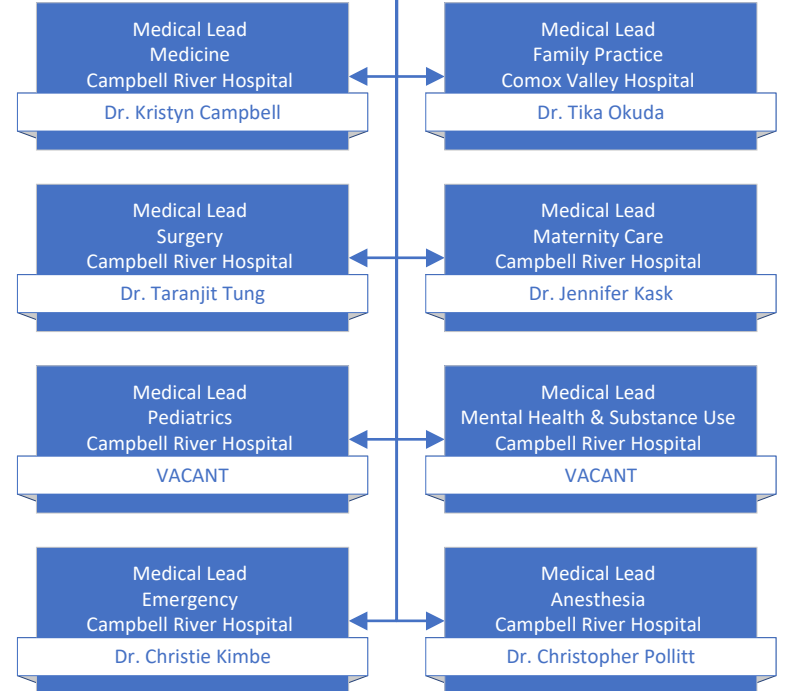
Medical Lead
Medicine
Campbell River Hospital
Dr. Kristyn Campbell

Medical Lead
Family Practice
Comox Valley Hospital
Dr. Tika Okuda

Medical Lead
Surgery
Campbell River Hospital
Dr. Taranjit Tung

Medical Lead
Maternity Care
Campbell River Hospital
Dr. Jennifer Kask

Medical Lead
Pediatrics
Campbell River Hospital
VACANT

Medical Lead
Mental Health & Substance Use
Campbell River Hospital
VACANT

Medical Lead
Emergency
Campbell River Hospital
Dr. Christie Kimbe

Medical Lead
Anesthesia
Campbell River Hospital
Dr. Christopher Pollitt